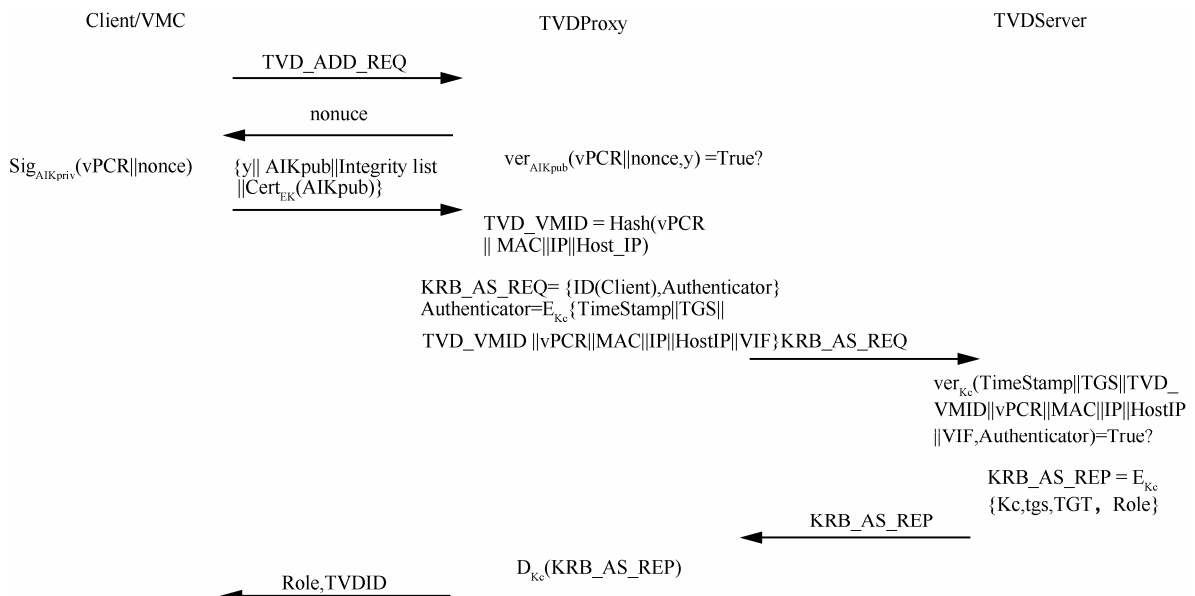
Client/VMC

TVDProxy

TVDServer

TVD_ADD_REQ

nonuce

$Sig_{AIKpriv}$(vPCR||nonce)

{y|| AIKpub||Integrity list ||$Cert_{EK}$(AIKpub)}

$ver_{AIKpub}$(vPCR||nonce,y) =True?

TVD_VMID = Hash(vPCR || MAC||IP||Host_IP)

KRB_AS_REQ= {ID(Client),Authenticator}
Authenticator=$E_{Kc}${TimeStamp||TGS||

TVD_VMID ||vPCR||MAC||IP||HostIP||VIF}

KRB_AS_REQ

$ver_{Kc}$(TimeStamp||TGS||TVD_VMID||vPCR||MAC||IP||HostIP ||VIF,Authenticator)=True?

KRB_AS_REP = $E_{Kc}$ {Kc,tgs,TGT， Role}

KRB_AS_REP

$D_{Kc}$(KRB_AS_REP)

Role,TVDID